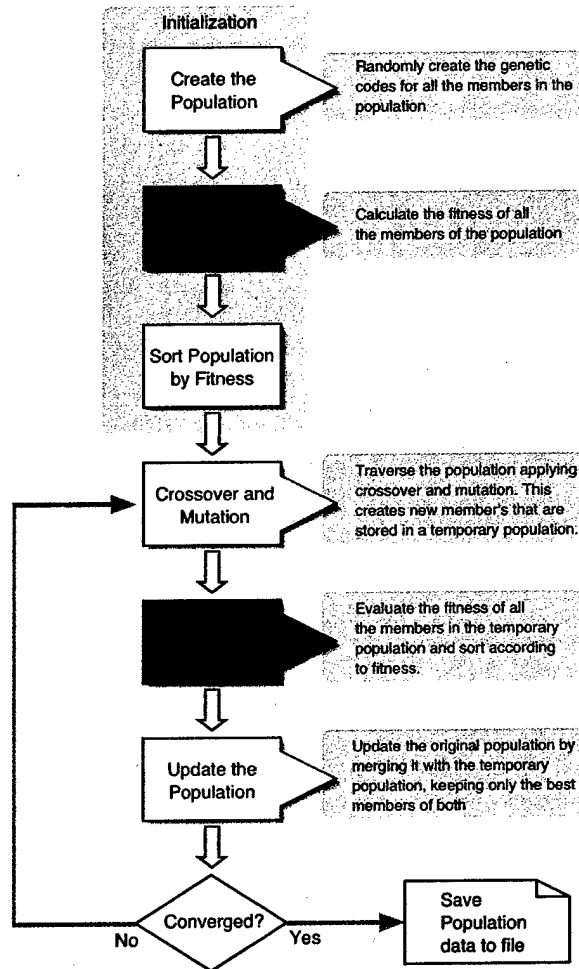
Initialization

Create the Population

Randomly create the genetic codes for all the members in the population

Calculate the fitness of all the members of the population

Sort Population by Fitness

Crossover and Mutation

Traverse the population applying crossover and mutation. This creates new member's that are stored in a temporary population.

Evaluate the fitness of all the members in the temporary population and sort according to fitness.

Update the Population

Update the original population by merging it with the temporary population, keeping only the best members of both

Converged?

No

Yes

Save Population data to file